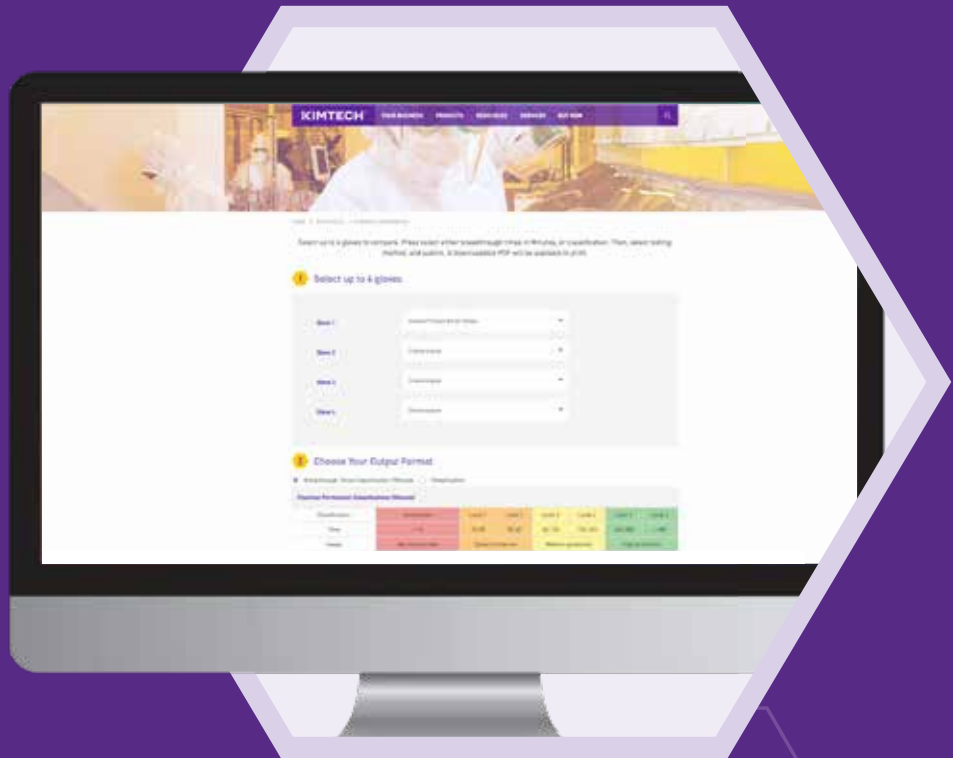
KIMTECH YOUR BUSINESS PRODUCTS RESOURCES SERVICES BUY NOW

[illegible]

Select up to 4 gloves to compare. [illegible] PDF will be available to print.

1 Select up to 4 gloves

Glove 1 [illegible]

Glove 2 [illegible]

Glove 3 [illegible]

Glove 4 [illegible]

2 Choose Your Output Format

Breakthrough Times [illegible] Classification

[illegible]